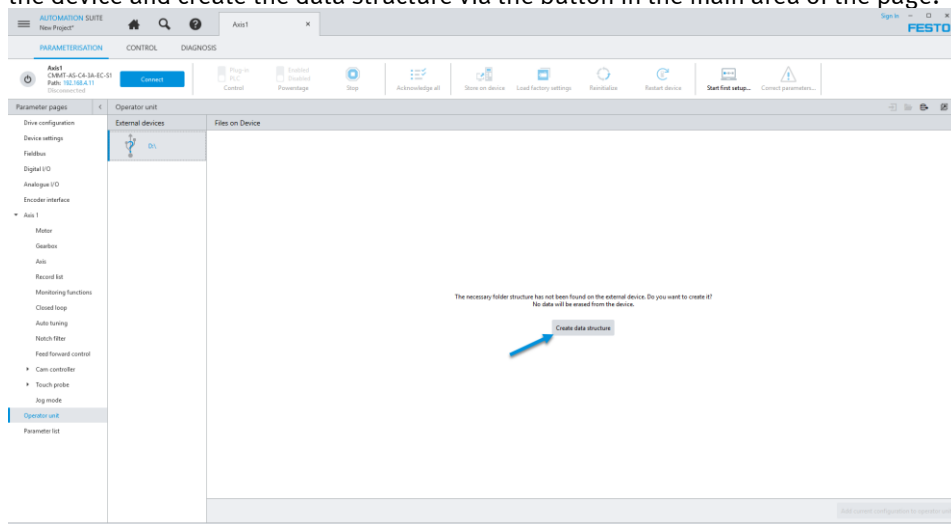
the device and create the data structure via the button in the main area of the page.

AUTOMATION SUITE
New Project*

Axis1 ×

Sign in

FESTO

PARAMETERISATION CONTROL DIAGNOSIS

Axis1
CMMT-AS-C4-3A-EC-S1
Path: 192.168.4.11
Disconnected

Connect

Plug-in PLC Control

Enabled Disabled Powerstage

Stop

Acknowledge all

Store on device

Load factory settings

Reinitialize

Restart device

Start first setup...

Connect parameters...

Parameter pages

Operator unit

Drive configuration
Device settings
Fieldbus
Digital I/O
Analogue I/O
Encoder interface
Axis 1
Motor
Gearbox
Axis
Record list
Monitoring functions
Closed loop
Auto tuning
Notch filter
Feed forward control
Cam controller
Touch probe
Jog mode
Operator unit
Parameter list

External devices

D:\

Files on Device

The necessary folder structure has not been found on the external device. Do you want to create it?
No data will be erased from the device.

Create data structure

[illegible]